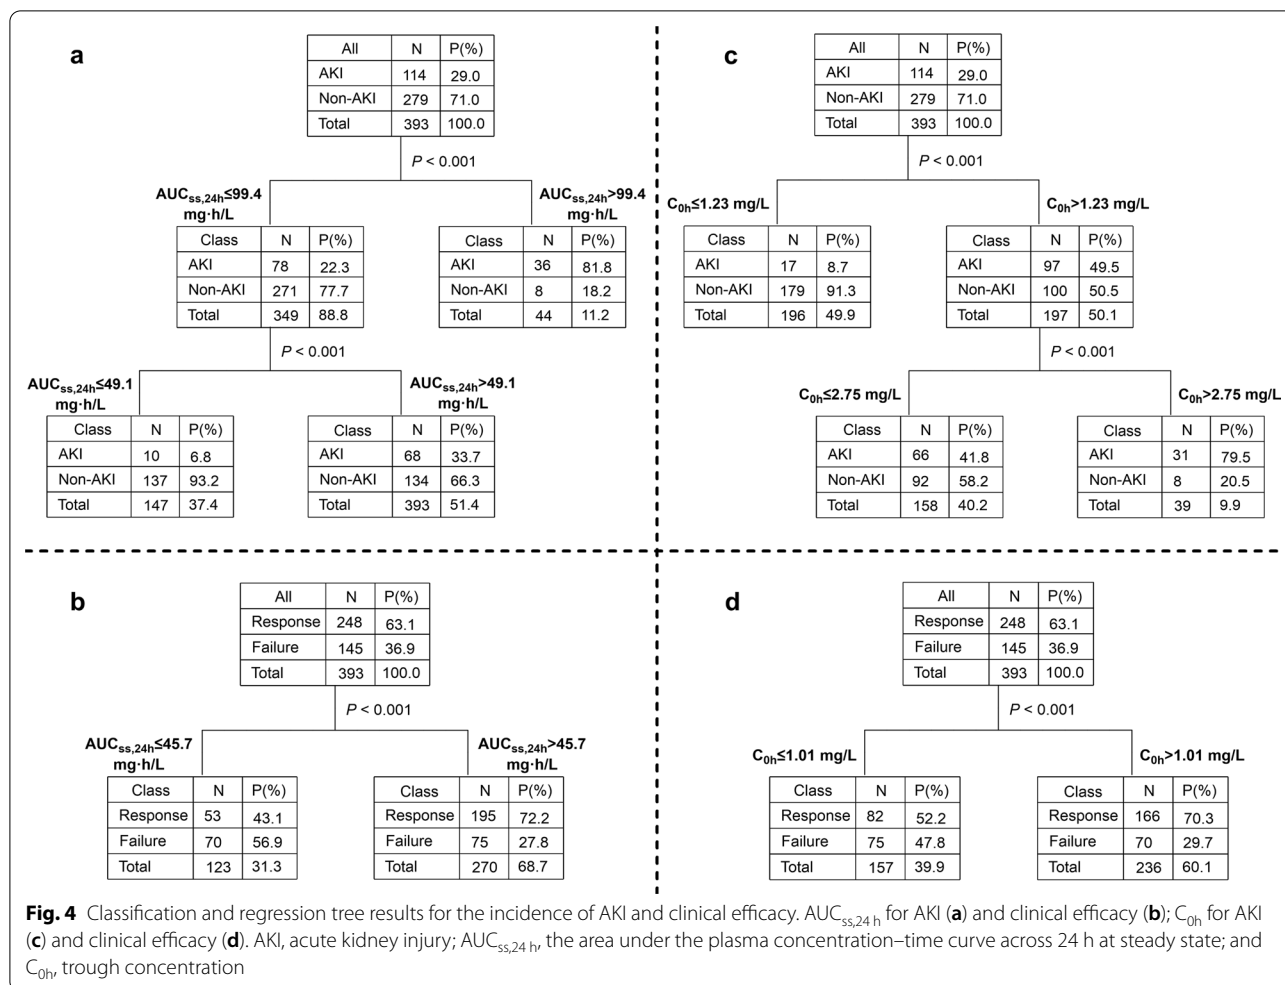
a

| All | N | P(%) |
|---|---|---|
| AKI | 114 | 29.0 |
| Non-AKI | 279 | 71.0 |
| Total | 393 | 100.0 |

$P$ < 0.001

$AUC_{ss,24h}$≤99.4 mg·h/L

| Class | N | P(%) |
|---|---|---|
| AKI | 78 | 22.3 |
| Non-AKI | 271 | 77.7 |
| Total | 349 | 88.8 |

$AUC_{ss,24h}$>99.4 mg·h/L

| Class | N | P(%) |
|---|---|---|
| AKI | 36 | 81.8 |
| Non-AKI | 8 | 18.2 |
| Total | 44 | 11.2 |

$P$ < 0.001

$AUC_{ss,24h}$≤49.1 mg·h/L

| Class | N | P(%) |
|---|---|---|
| AKI | 10 | 6.8 |
| Non-AKI | 137 | 93.2 |
| Total | 147 | 37.4 |

$AUC_{ss,24h}$>49.1 mg·h/L

| Class | N | P(%) |
|---|---|---|
| AKI | 68 | 33.7 |
| Non-AKI | 134 | 66.3 |
| Total | 393 | 51.4 |

c

| All | N | P(%) |
|---|---|---|
| AKI | 114 | 29.0 |
| Non-AKI | 279 | 71.0 |
| Total | 393 | 100.0 |

$P$ < 0.001

$C_{0h}$≤1.23 mg/L

| Class | N | P(%) |
|---|---|---|
| AKI | 17 | 8.7 |
| Non-AKI | 179 | 91.3 |
| Total | 196 | 49.9 |

$C_{0h}$>1.23 mg/L

| Class | N | P(%) |
|---|---|---|
| AKI | 97 | 49.5 |
| Non-AKI | 100 | 50.5 |
| Total | 197 | 50.1 |

$P$ < 0.001

$C_{0h}$≤2.75 mg/L

| Class | N | P(%) |
|---|---|---|
| AKI | 66 | 41.8 |
| Non-AKI | 92 | 58.2 |
| Total | 158 | 40.2 |

$C_{0h}$>2.75 mg/L

| Class | N | P(%) |
|---|---|---|
| AKI | 31 | 79.5 |
| Non-AKI | 8 | 20.5 |
| Total | 39 | 9.9 |

b

| All | N | P(%) |
|---|---|---|
| Response | 248 | 63.1 |
| Failure | 145 | 36.9 |
| Total | 393 | 100.0 |

$P$ < 0.001

$AUC_{ss,24h}$≤45.7 mg·h/L

| Class | N | P(%) |
|---|---|---|
| Response | 53 | 43.1 |
| Failure | 70 | 56.9 |
| Total | 123 | 31.3 |

$AUC_{ss,24h}$>45.7 mg·h/L

| Class | N | P(%) |
|---|---|---|
| Response | 195 | 72.2 |
| Failure | 75 | 27.8 |
| Total | 270 | 68.7 |

d

| All | N | P(%) |
|---|---|---|
| Response | 248 | 63.1 |
| Failure | 145 | 36.9 |
| Total | 393 | 100.0 |

$P$ < 0.001

$C_{0h}$≤1.01 mg/L

| Class | N | P(%) |
|---|---|---|
| Response | 82 | 52.2 |
| Failure | 75 | 47.8 |
| Total | 157 | 39.9 |

$C_{0h}$>1.01 mg/L

| Class | N | P(%) |
|---|---|---|
| Response | 166 | 70.3 |
| Failure | 70 | 29.7 |
| Total | 236 | 60.1 |

**Fig. 4** Classification and regression tree results for the incidence of AKI and clinical efficacy. $AUC_{ss,24\,h}$ for AKI (**a**) and clinical efficacy (**b**); $C_{0h}$ for AKI (**c**) and clinical efficacy (**d**). AKI, acute kidney injury; $AUC_{ss,24\,h}$, the area under the plasma concentration–time curve across 24 h at steady state; and $C_{0h}$, trough concentration